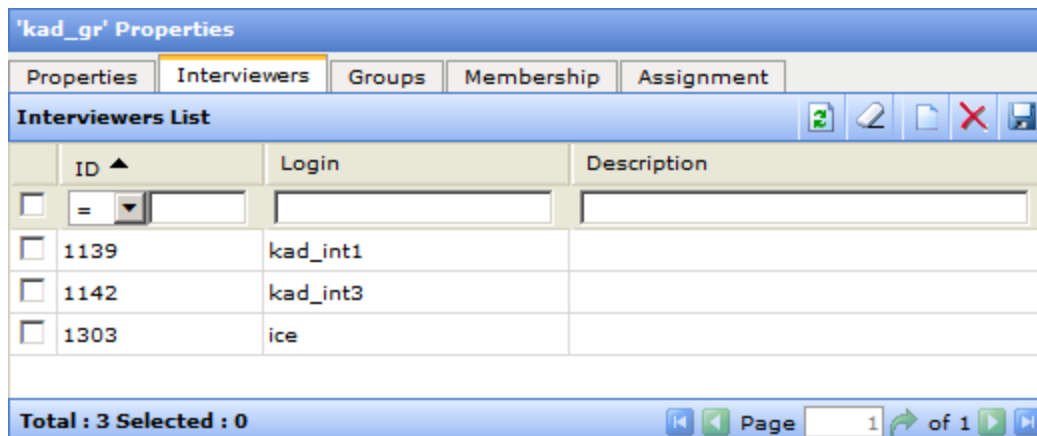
'kad_gr' Properties

Properties | Interviewers | Groups | Membership | Assignment

Interviewers List

| | ID ▲ | Login | Description |
|---|---|---|---|
| | = | | |
| | 1139 | kad_int1 | |
| | 1142 | kad_int3 | |
| | 1303 | ice | |

Total : 3 Selected : 0

Page 1 of 1